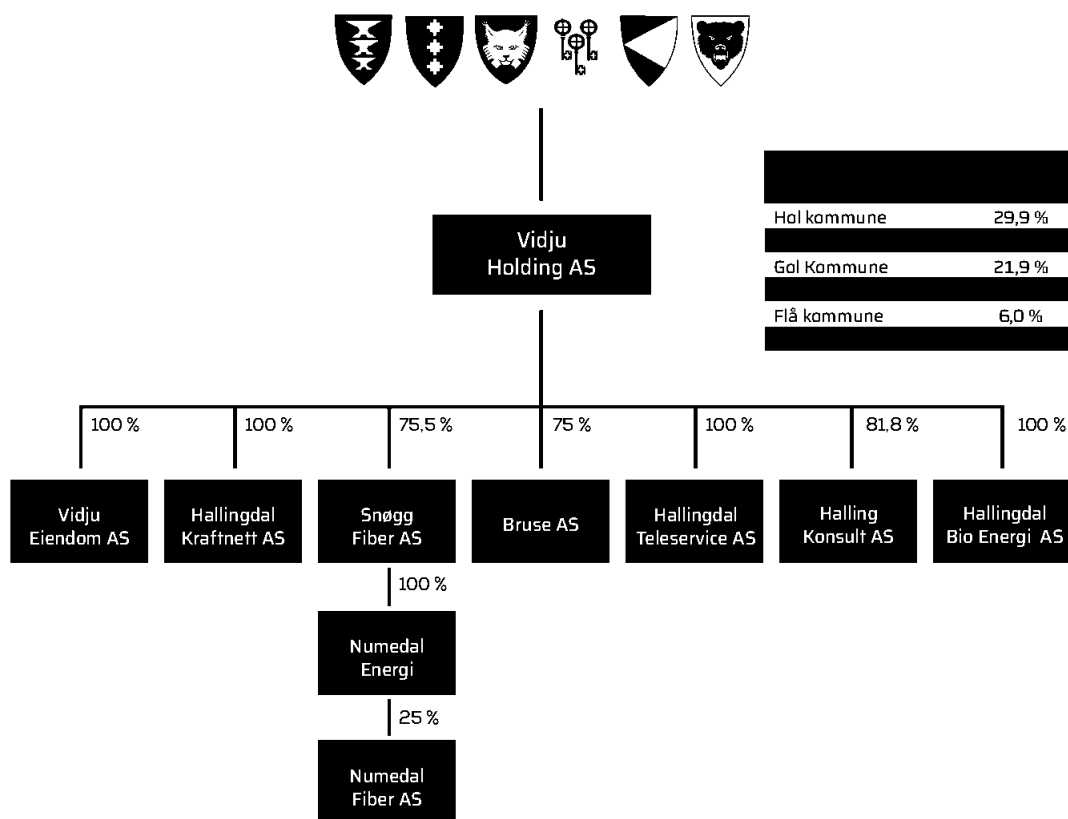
| | |
|---|---|
| Hol kommune | 29,9 % |
| Gol Kommune | 21,9 % |
| Flå kommune | 6,0 % |

Vidju Holding AS

100 %
Vidju Eiendom AS

100 %
Hallingdal Kraftnett AS

75,5 %
Snøgg Fiber AS

100 %
Numedal Energi

25 %
Numedal Fiber AS

75 %
Bruse AS

100 %
Hallingdal Teleservice AS

81,8 %
Halling Konsult AS

100 %
Hallingdal Bio Energi AS